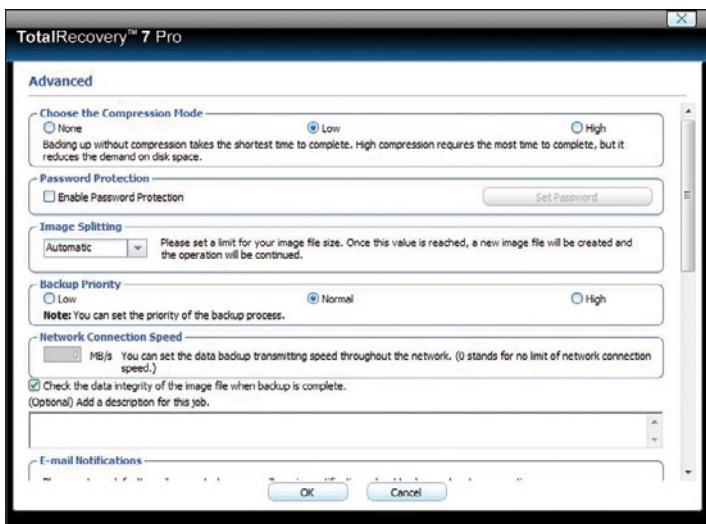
TotalRecovery™ 7 Pro

Advanced

Choose the Compression Mode

None

Low

High

Backing up without compression takes the shortest time to complete. High compression requires the most time to complete, but it reduces the demand on disk space.

Password Protection

Enable Password Protection

Set Password

Image Splitting

Automatic

Please set a limit for your image file size. Once this value is reached, a new image file will be created and the operation will be continued.

Backup Priority

Low

Normal

High

Note: You can set the priority of the backup process.

Network Connection Speed

0 MB/s You can set the data backup transmitting speed throughout the network. (0 stands for no limit of network connection speed.)

Check the data integrity of the image file when backup is complete.

(Optional) Add a description for this job.

E-mail Notifications

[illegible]

OK

Cancel